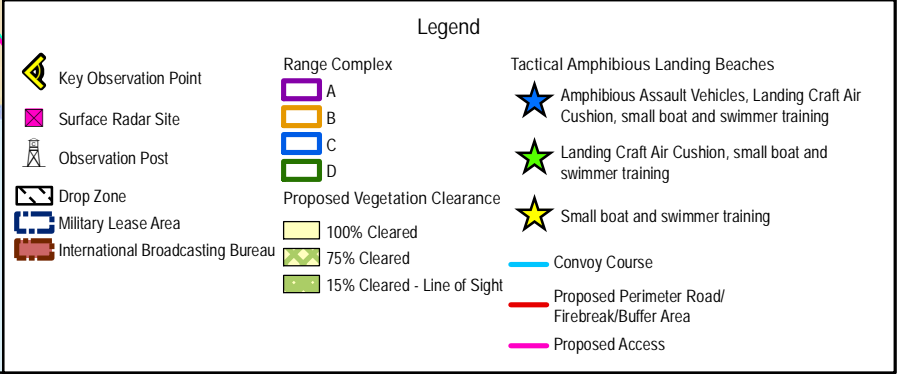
Legend

Key Observation Point

Surface Radar Site

Observation Post

Drop Zone

Military Lease Area

International Broadcasting Bureau

Range Complex

A

B

C

D

Proposed Vegetation Clearance

100% Cleared

75% Cleared

15% Cleared - Line of Sight

Tactical Amphibious Landing Beaches

Amphibious Assault Vehicles, Landing Craft Air Cushion, small boat and swimmer training

Landing Craft Air Cushion, small boat and swimmer training

Small boat and swimmer training

Convoy Course

Proposed Perimeter Road/ Firebreak/Buffer Area

Proposed Access